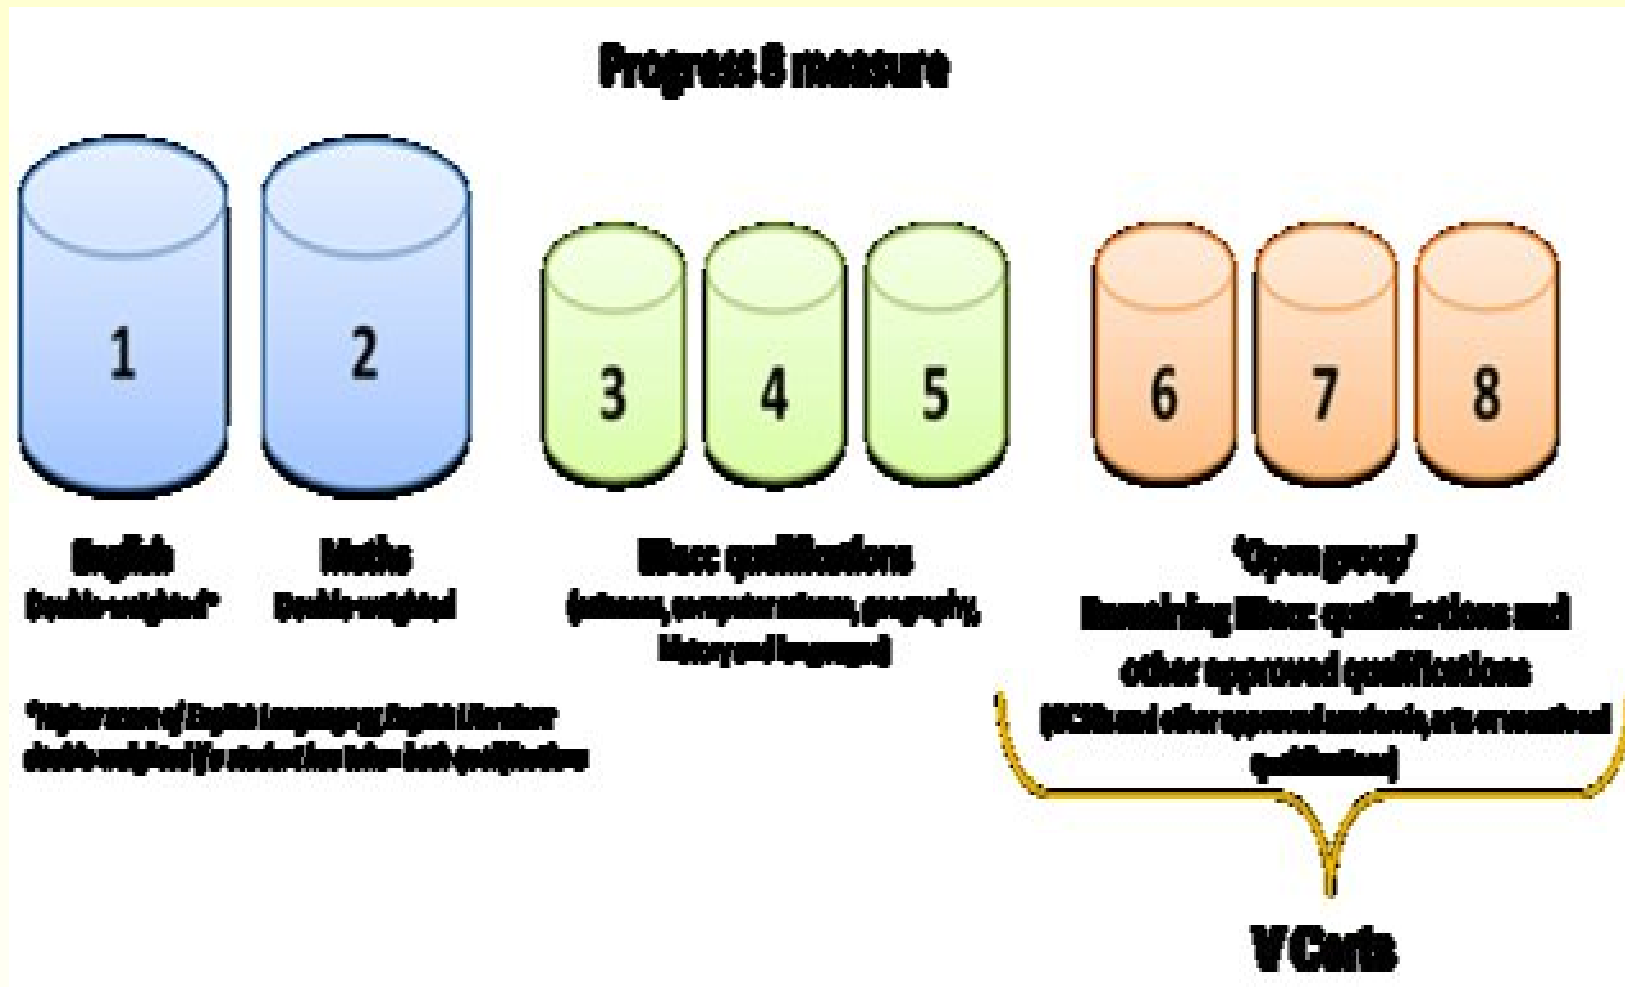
Progress 8 measure

1

2

3

4

5

6

7

8

English
Double-weighted*

Maths
Double-weighted

EBacc qualifications
(sciences, computer science, geography, history and languages)

'Open group'
Remaining EBacc qualifications and other approved qualifications
(GCSEs and other approved academic, arts or vocational qualifications)

*Higher score of English Language or English Literature double-weighted if a student has taken both qualifications

V Certs